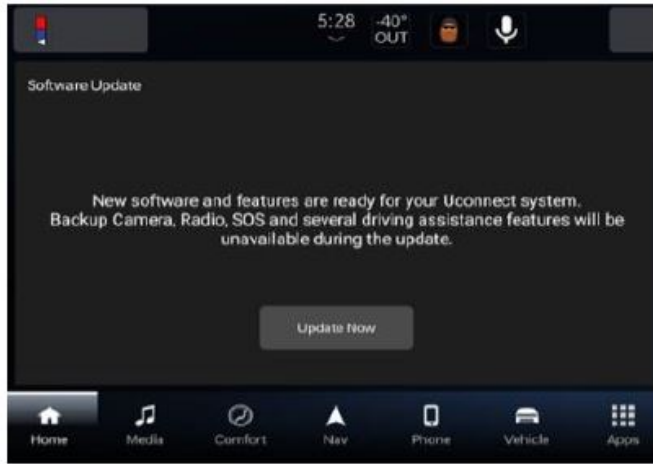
5:28 -40° OUT

Software Update

New software and features are ready for your Uconnect system. Backup Camera, Radio, SOS and several driving assistance features will be unavailable during the update.

Update Now

Home Media Comfort Nav Phone Vehicle Apps